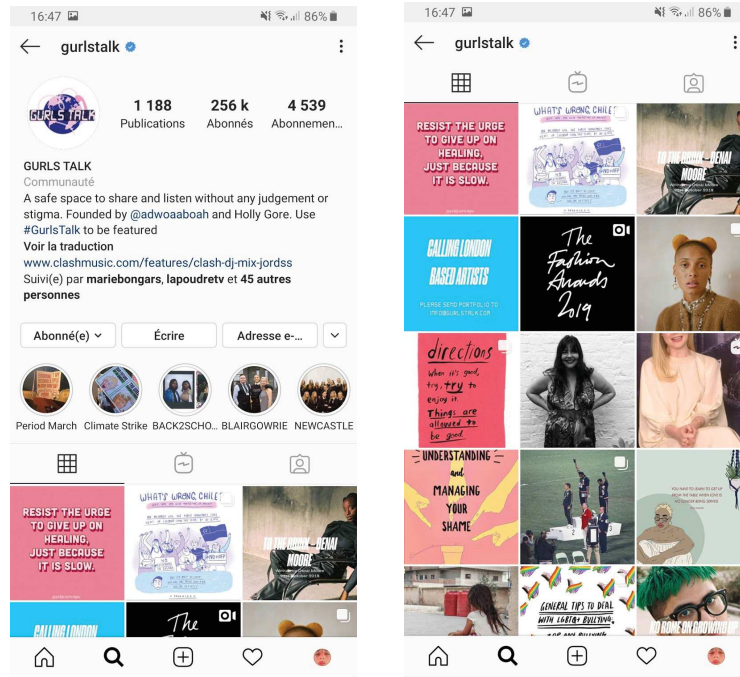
16:47 86%

gurlstalk

1 188 Publications
256 k Abonnés
4 539 Abonnemen...

GURLS TALK
Communauté
A safe space to share and listen without any judgement or stigma. Founded by @adwoaaboah and Holly Gore. Use #GurlsTalk to be featured
Voir la traduction
www.clashmusic.com/features/clash-dj-mix-jordss
Suivi(e) par mariebongars, lapoudretv et 45 autres personnes

Abonné(e)
Écrire
Adresse e-...

Period March
Climate Strike
BACK2SCHO...
BLAIRGOWRIE
NEWCASTLE

RESIST THE URGE TO GIVE UP ON HEALING, JUST BECAUSE IT IS SLOW.

WHAT'S WRONG CHILE?

TO THE GRIDS - RENAI MOORE

CALLING LONDON

The

16:47 86%

gurlstalk

RESIST THE URGE TO GIVE UP ON HEALING, JUST BECAUSE IT IS SLOW.

WHAT'S WRONG CHILE?

TO THE GRIDS - RENAI MOORE

CALLING LONDON BASED ARTISTS
PLEASE SEND PORTFOLIO TO INFO@GURLSTALK.COM

The Fashion Awards 2019

directions
When it's good, try, try to enjoy it
Things are allowed to be good

UNDERSTANDING and MANAGING YOUR SHAME

GENERAL TIPS TO DEAL WITH LGBTQ+ BULLYING

NO ROME ON GROWING UP